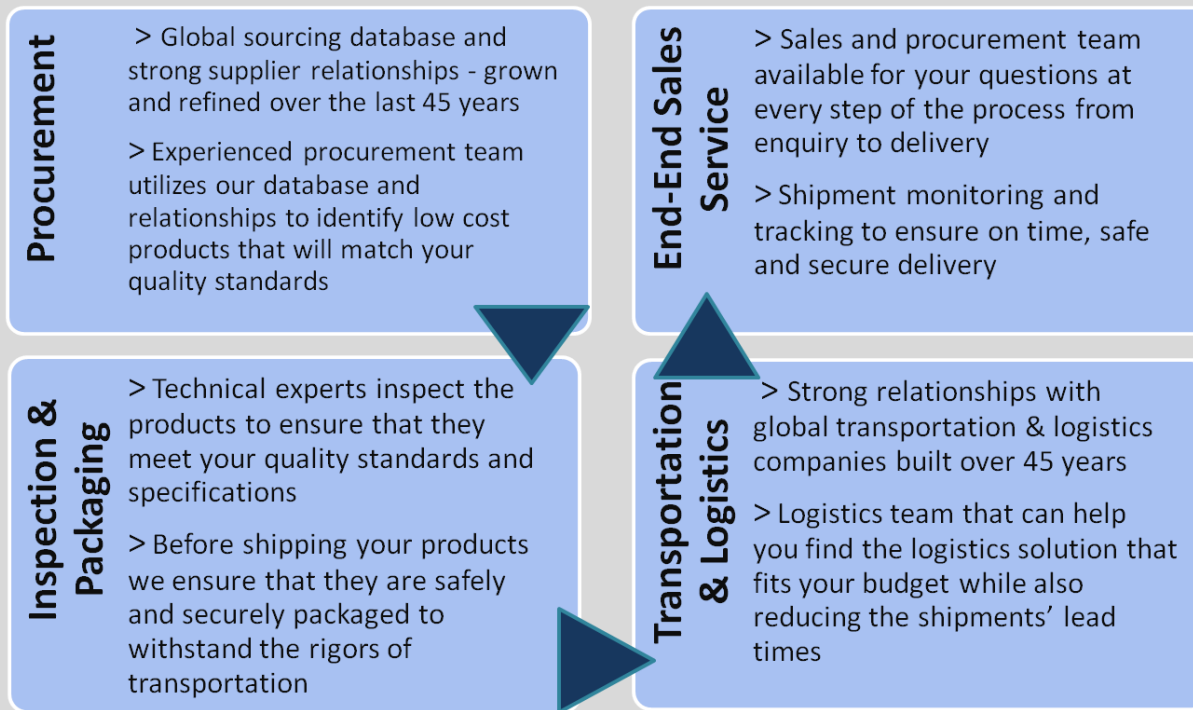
Procurement

> Global sourcing database and strong supplier relationships - grown and refined over the last 45 years

> Experienced procurement team utilizes our database and relationships to identify low cost products that will match your quality standards

End-End Sales Service

> Sales and procurement team available for your questions at every step of the process from enquiry to delivery

> Shipment monitoring and tracking to ensure on time, safe and secure delivery

Inspection & Packaging

> Technical experts inspect the products to ensure that they meet your quality standards and specifications

> Before shipping your products we ensure that they are safely and securely packaged to withstand the rigors of transportation

Transportation & Logistics

> Strong relationships with global transportation & logistics companies built over 45 years

> Logistics team that can help you find the logistics solution that fits your budget while also reducing the shipments' lead times